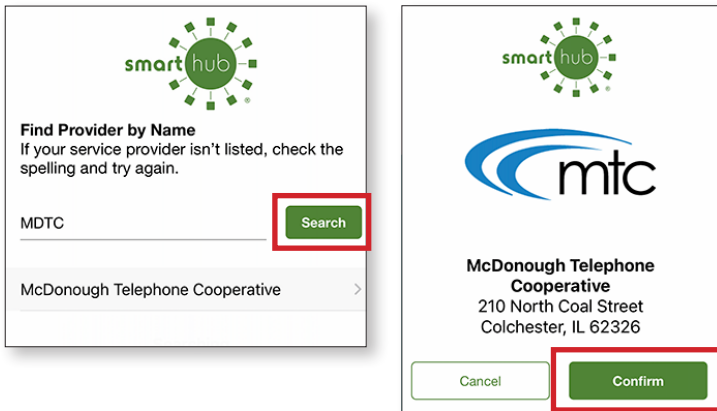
smart hub
®

Find Provider by Name
If your service provider isn't listed, check the spelling and try again.

MDTC

Search

McDonough Telephone Cooperative

smart hub
®

mtc

McDonough Telephone Cooperative
210 North Coal Street
Colchester, IL 62326

Cancel

Confirm